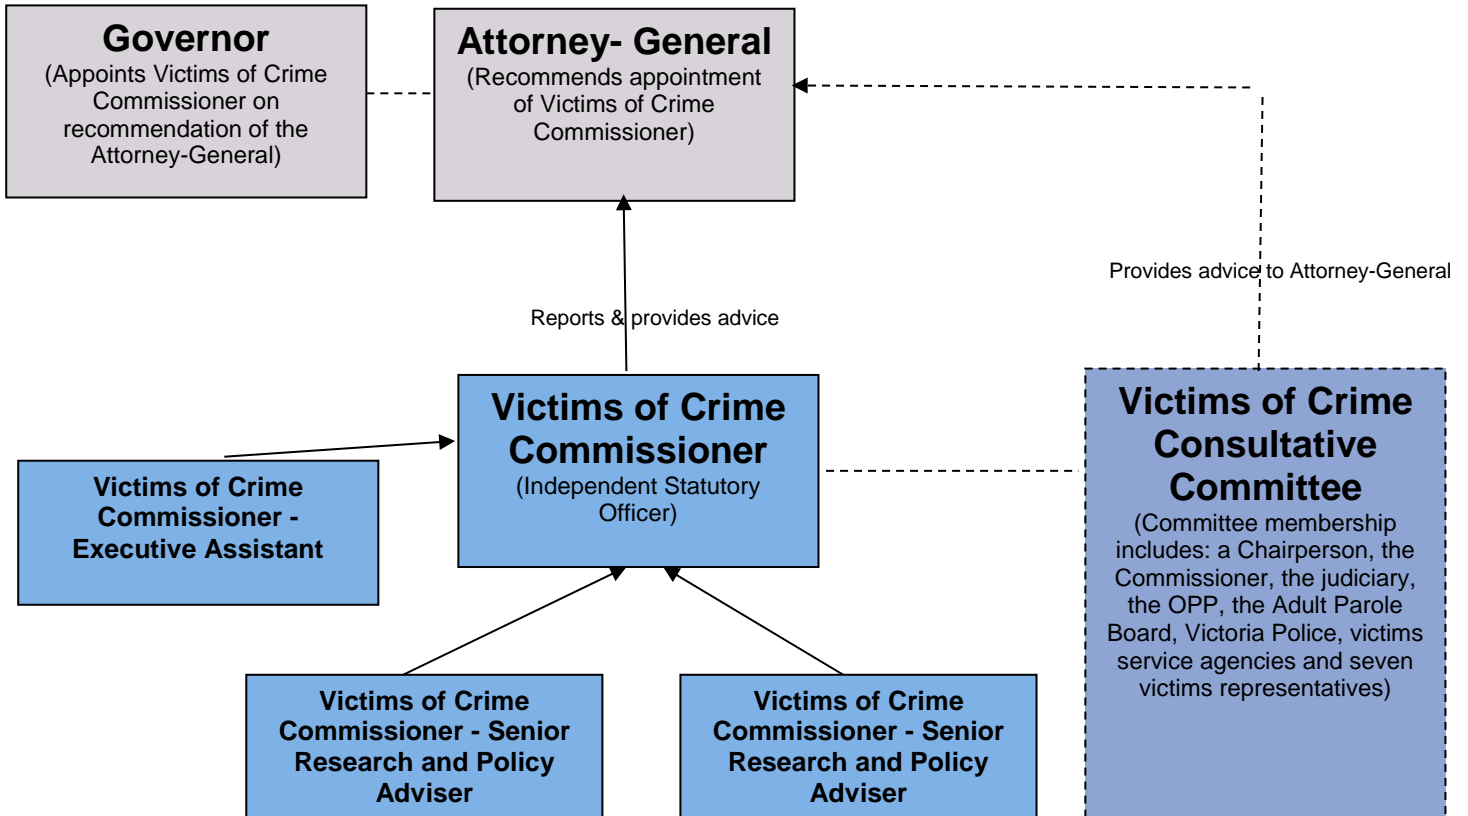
Governor
(Appoints Victims of Crime Commissioner on recommendation of the Attorney-General)

Attorney- General
(Recommends appointment of Victims of Crime Commissioner)

Provides advice to Attorney-General

Reports & provides advice

Victims of Crime Commissioner
(Independent Statutory Officer)

Victims of Crime Consultative Committee
(Committee membership includes: a Chairperson, the Commissioner, the judiciary, the OPP, the Adult Parole Board, Victoria Police, victims service agencies and seven victims representatives)

Victims of Crime Commissioner - Executive Assistant

Victims of Crime Commissioner - Senior Research and Policy Adviser

Victims of Crime Commissioner - Senior Research and Policy Adviser